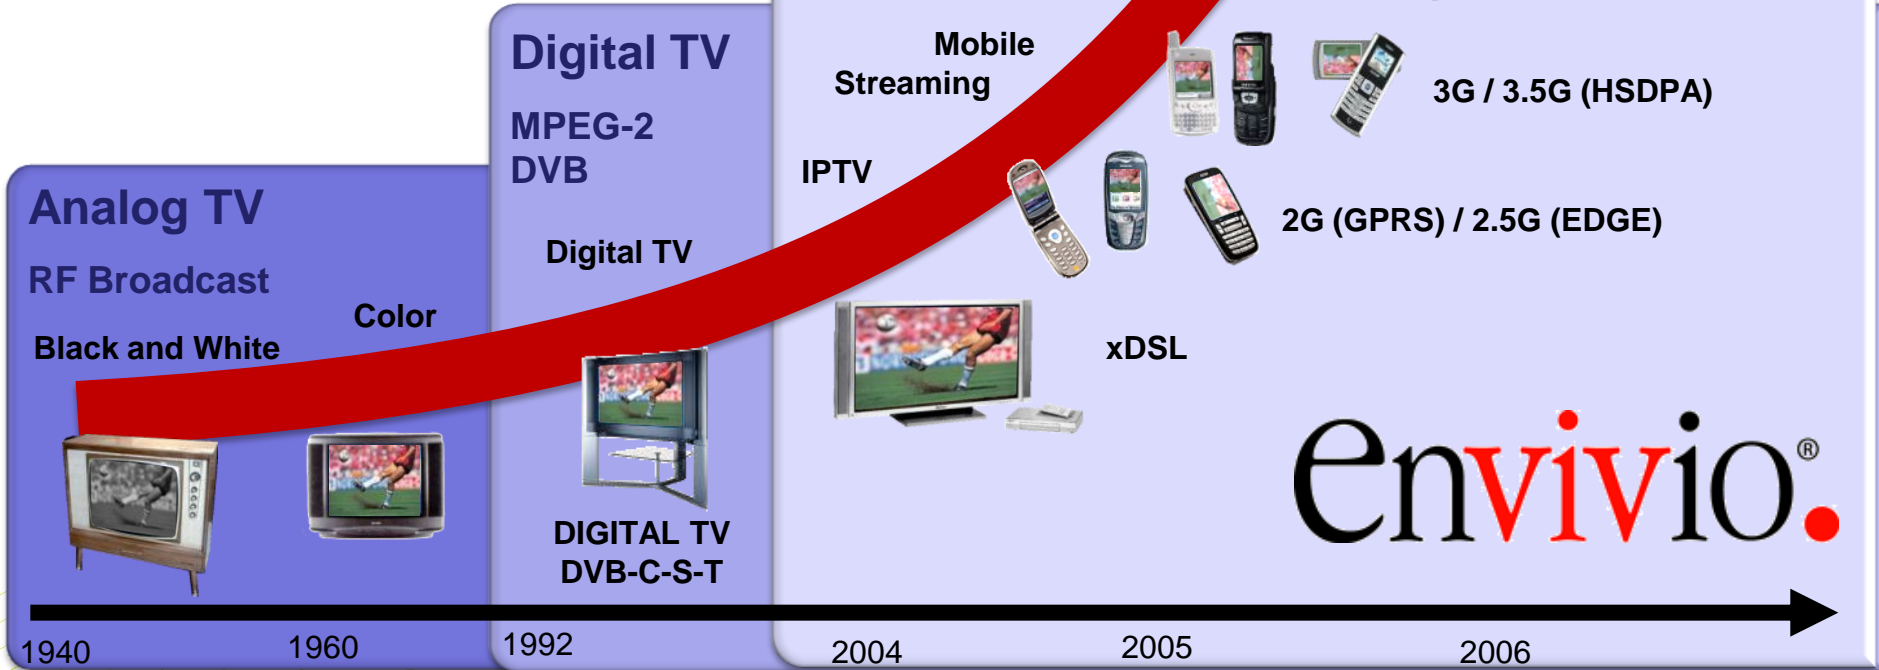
Analog TV

RF Broadcast

Black and White

Color

Digital TV

MPEG-2
DVB

Digital TV

DIGITAL TV
DVB-C-S-T

Mobile
Streaming

IPTV

3G / 3.5G (HSDPA)

2G (GPRS) / 2.5G (EDGE)

xDSL

envivio®

1940

1960

1992

2004

2005

2006